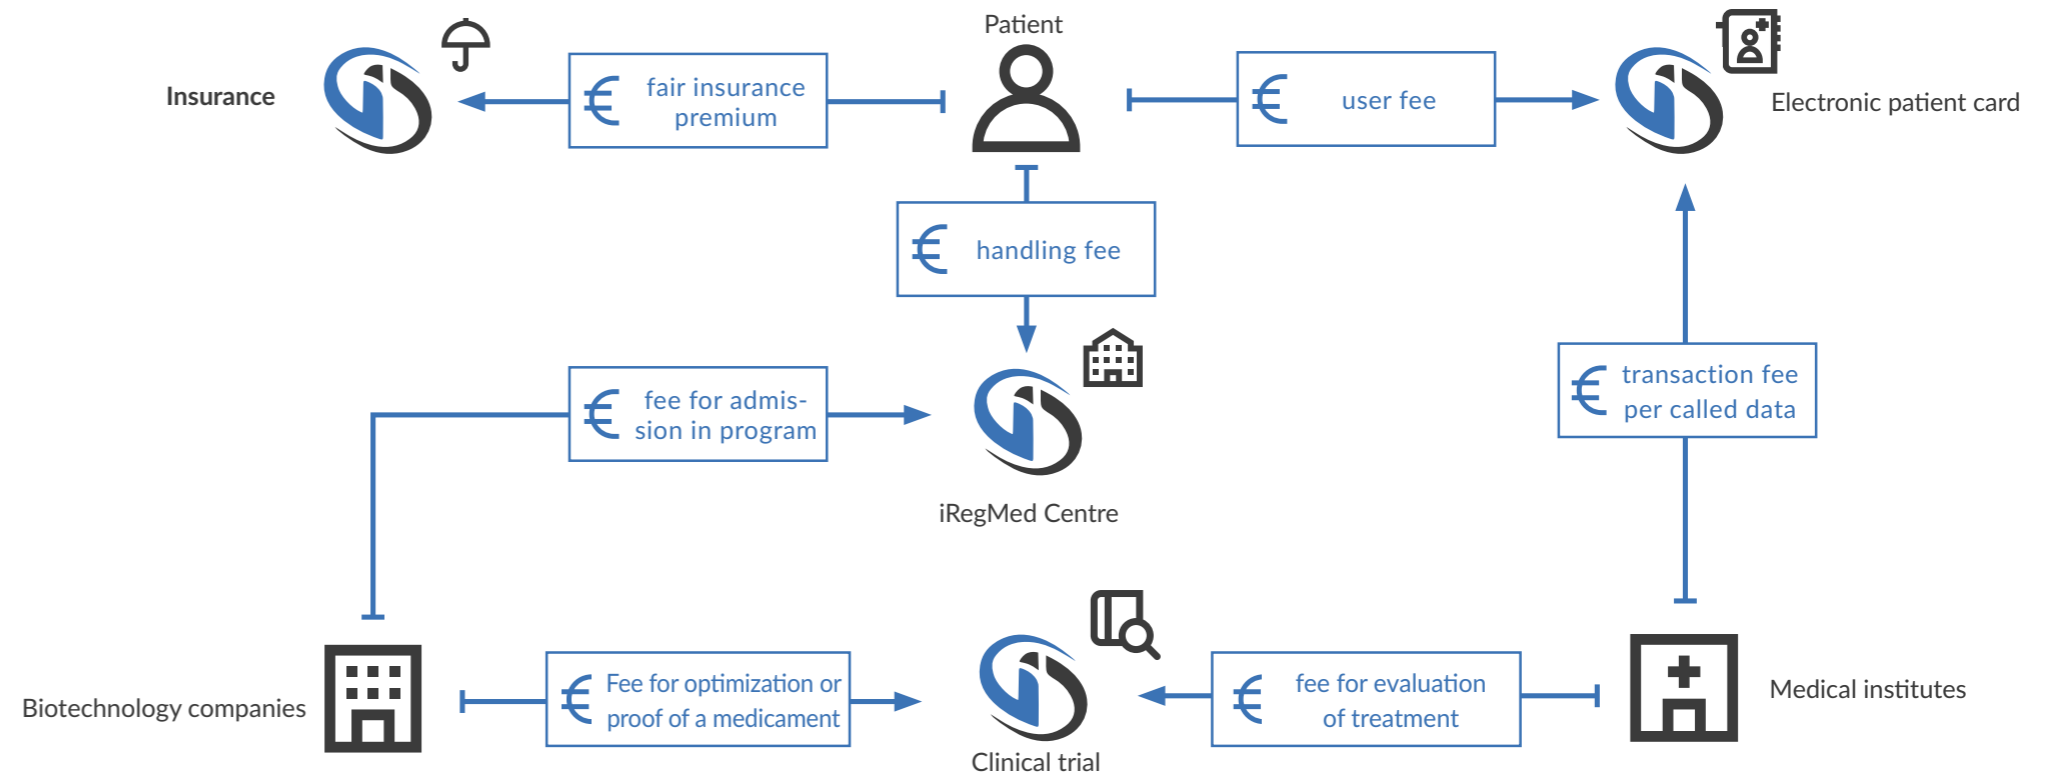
Patient

Insurance

€ fair insurance premium

€ user fee

Electronic patient card

€ handling fee

€ fee for admission in program

iRegMed Centre

€ transaction fee per called data

Biotechnology companies

€ Fee for optimization or proof of a medicament

Clinical trial

€ fee for evaluation of treatment

Medical institutes